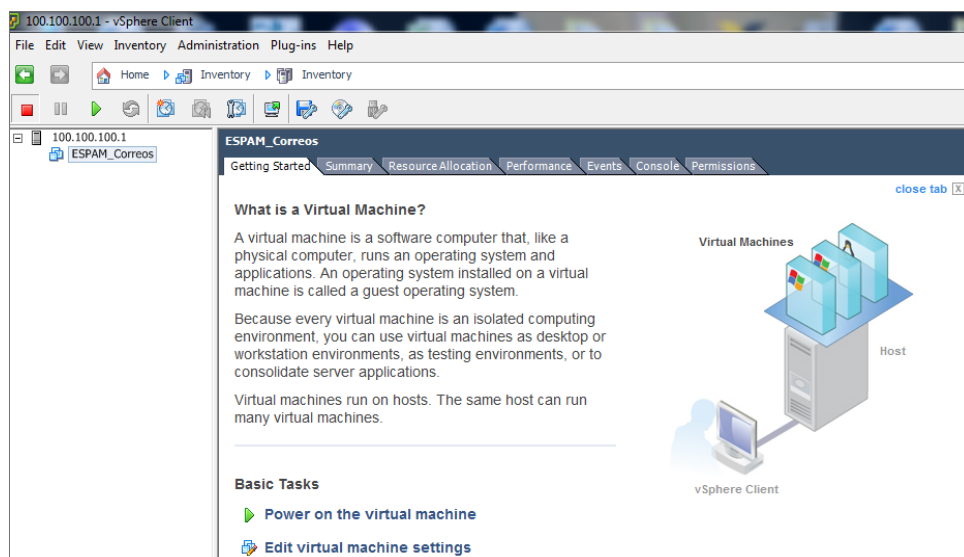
100.100.100.1 - vSphere Client

File Edit View Inventory Administration Plug-ins Help

Home Inventory Inventory

100.100.100.1
ESPAM_Correos

ESPAM_Correos

Getting Started Summary Resource Allocation Performance Events Console Permissions

close tab

What is a Virtual Machine?

A virtual machine is a software computer that, like a physical computer, runs an operating system and applications. An operating system installed on a virtual machine is called a guest operating system.

Because every virtual machine is an isolated computing environment, you can use virtual machines as desktop or workstation environments, as testing environments, or to consolidate server applications.

Virtual machines run on hosts. The same host can run many virtual machines.

Virtual Machines

Host

vSphere Client

Basic Tasks

Power on the virtual machine

Edit virtual machine settings